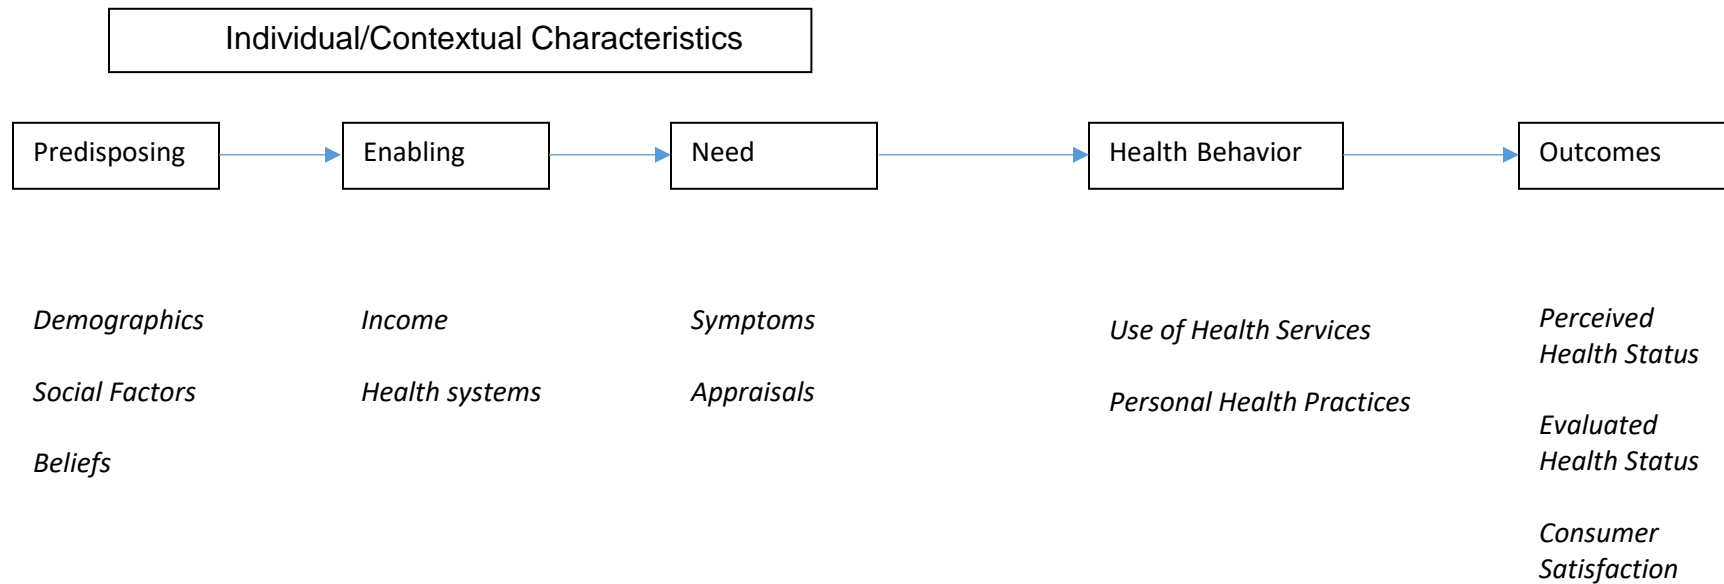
Individual/Contextual Characteristics

Predisposing

Enabling

Need

Health Behavior

Outcomes

*Demographics*

*Social Factors*

*Beliefs*

*Income*

*Health systems*

*Symptoms*

*Appraisals*

*Use of Health Services*

*Personal Health Practices*

*Perceived Health Status*

*Evaluated Health Status*

*Consumer Satisfaction*